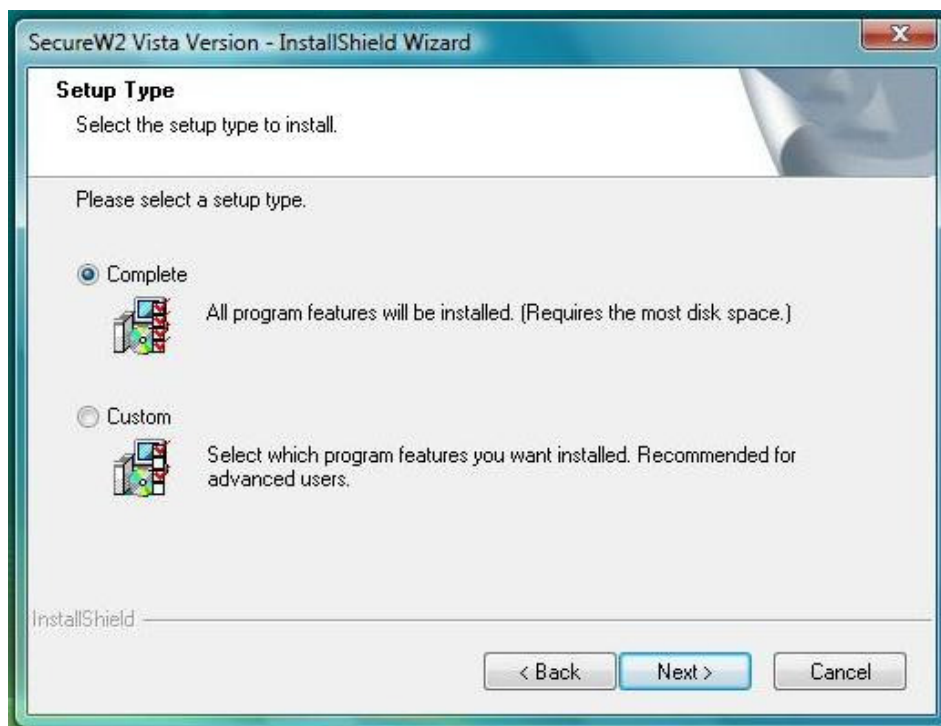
SecureW2 Vista Version - InstallShield Wizard

Setup Type

Select the setup type to install.

Please select a setup type.

Complete

All program features will be installed. (Requires the most disk space.)

Custom

Select which program features you want installed. Recommended for advanced users.

InstallShield

< Back

Next >

Cancel